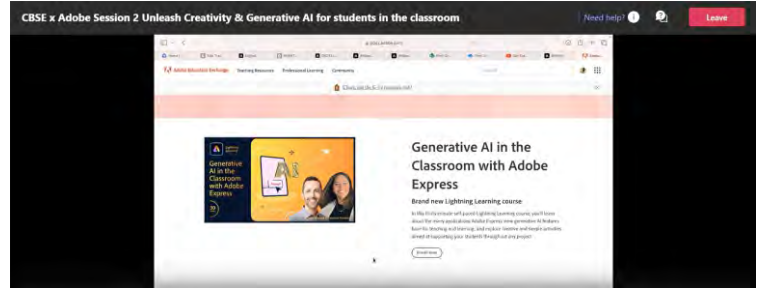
CBSE x Adobe Session 2 Unleash Creativity & Generative AI for students in the classroom

Need help?

Leave

Adobe Education Exchange Teaching Resources Professional Learning Community

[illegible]

Generative AI in the Classroom with Adobe Express

Generative AI in the Classroom with Adobe Express

Brand new Lightning Learning course

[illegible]

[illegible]